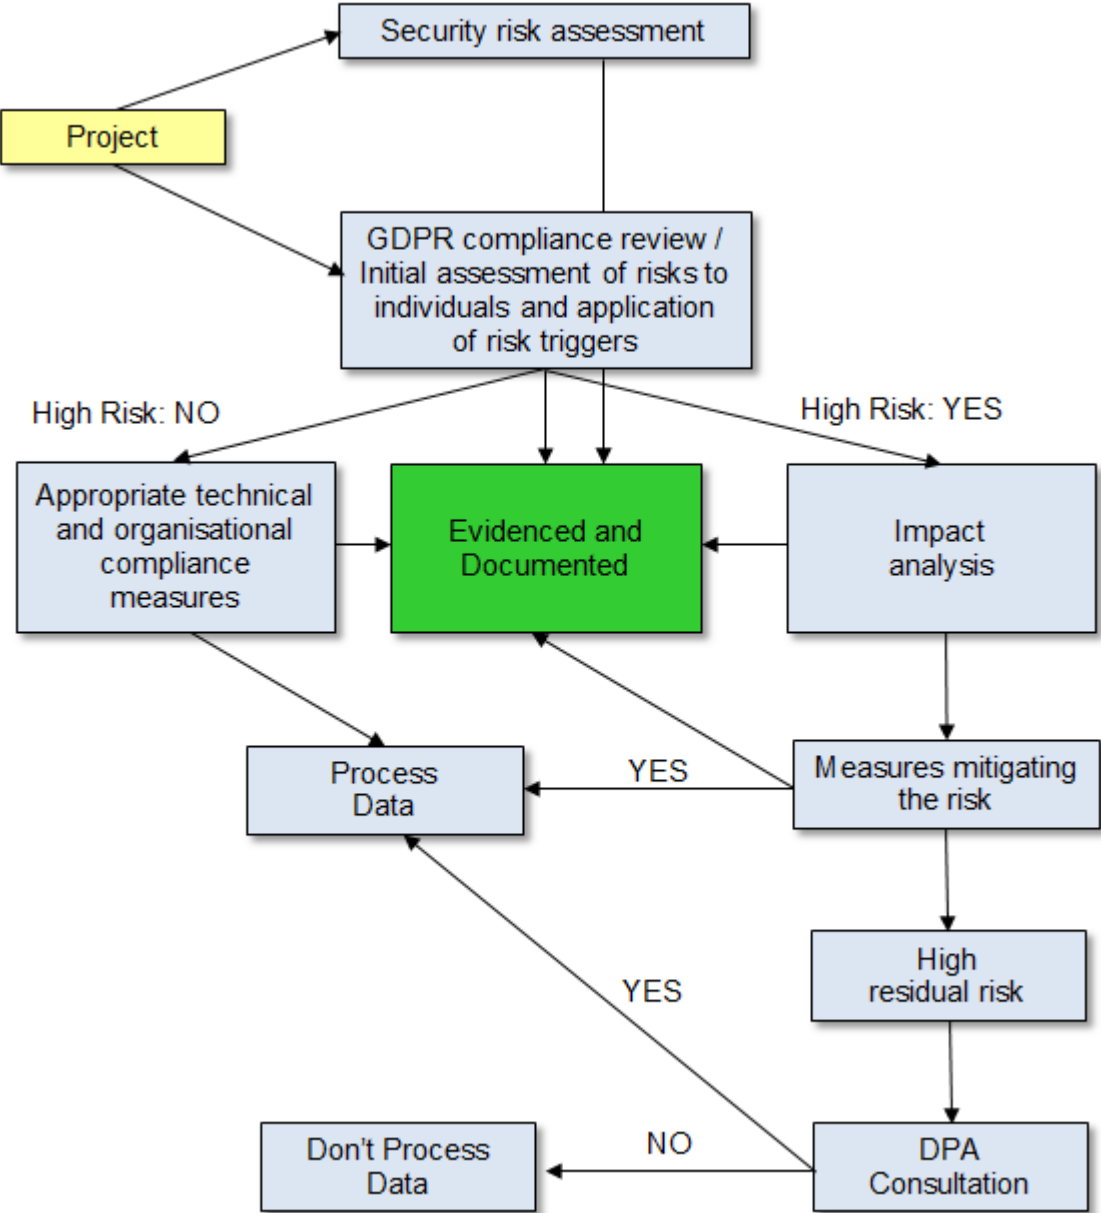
Security risk assessment

Project

GDPR compliance review / Initial assessment of risks to individuals and application of risk triggers

High Risk: NO

High Risk: YES

Appropriate technical and organisational compliance measures

Evidenced and Documented

Impact analysis

Process Data

YES

Measures mitigating the risk

High residual risk

YES

Don't Process Data

NO

DPA Consultation